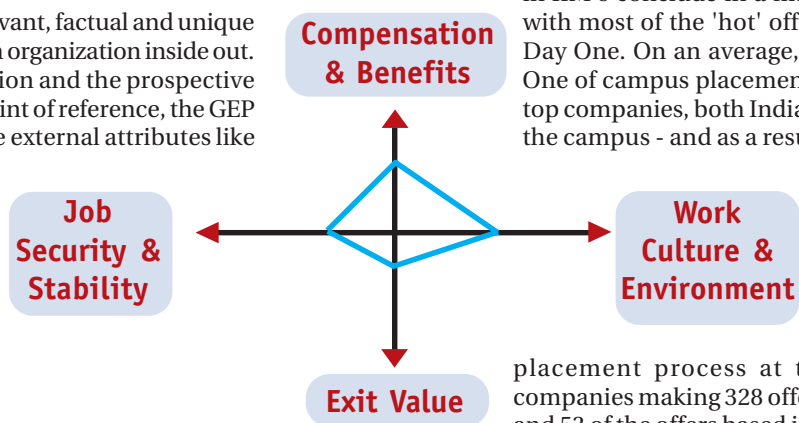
vant, factual and unique
organization inside out.
ion and the prospective
int of reference, the GEP
e external attributes like

Compensation & Benefits

Job Security & Stability

Work Culture & Environment

Exit Value

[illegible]
with most of the 'hot' off
Day One. On an average,
One of campus placemen
top companies, both India
the campus - and as a resu

placement process at t
companies making 328 offe
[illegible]